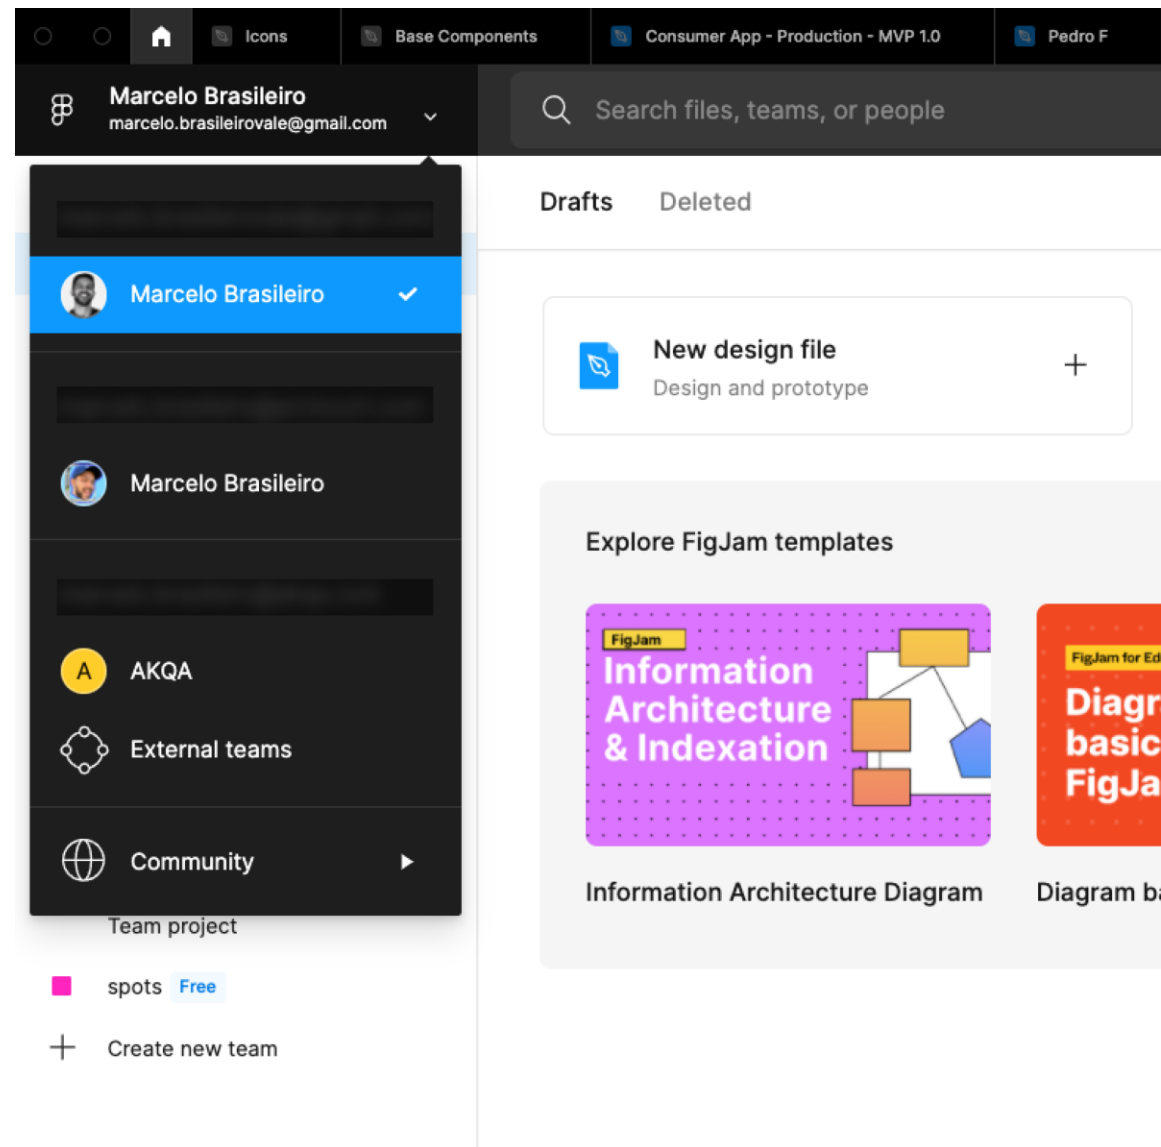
Icons
Base Components
Consumer App - Production - MVP 1.0
Pedro F

Marcelo Brasileiro
marcelo.brasileirovale@gmail.com

Search files, teams, or people

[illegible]

Marcelo Brasileiro

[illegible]

Marcelo Brasileiro

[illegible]

A AKQA
External teams

Community

Team project
spots Free
Create new team

Drafts Deleted

New design file
Design and prototype

Explore FigJam templates

FigJam
Information Architecture & Indexation

FigJam for Ed
Diagr basic FigJa

Information Architecture Diagram
Diagram ba